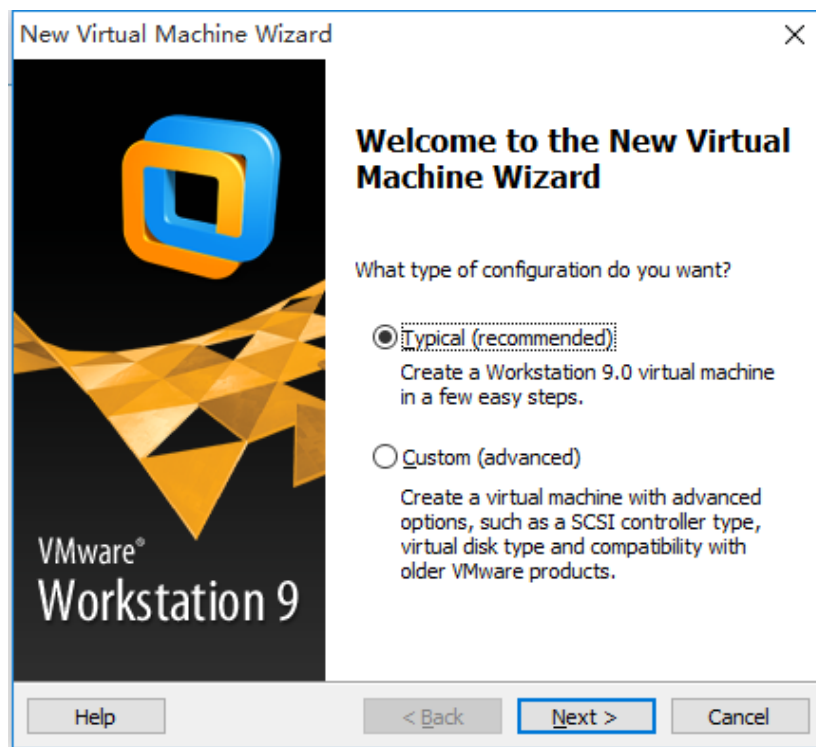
New Virtual Machine Wizard

×

VMware®
Workstation 9

Welcome to the New Virtual Machine Wizard

What type of configuration do you want?

Typical (recommended)

Create a Workstation 9.0 virtual machine in a few easy steps.

Custom (advanced)

Create a virtual machine with advanced options, such as a SCSI controller type, virtual disk type and compatibility with older VMware products.

Help

< Back

Next >

Cancel